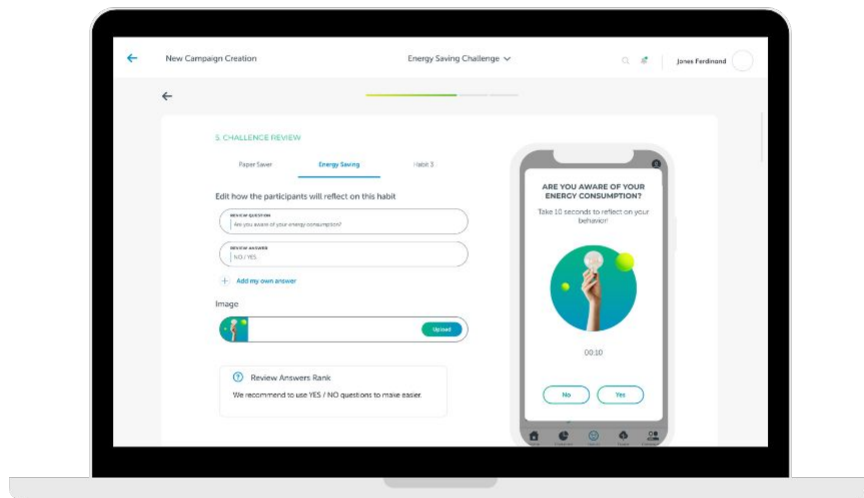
New Campaign Creation

Energy Saving Challenge

Janes Ferdinand

5. CHALLENGE REVIEW

Paper Saver

Energy Saving

Habit 3

Edit how the participants will reflect on this habit

REVIEW QUESTION

Are you aware of your energy consumption?

REVIEW ANSWER

NO / YES

Add my own answer

Image

Upload

Review Answers Rank

We recommend to use YES / NO questions to make easier.

ARE YOU AWARE OF YOUR ENERGY CONSUMPTION?

Take 10 seconds to reflect on your behavior!

00:10

No

Yes